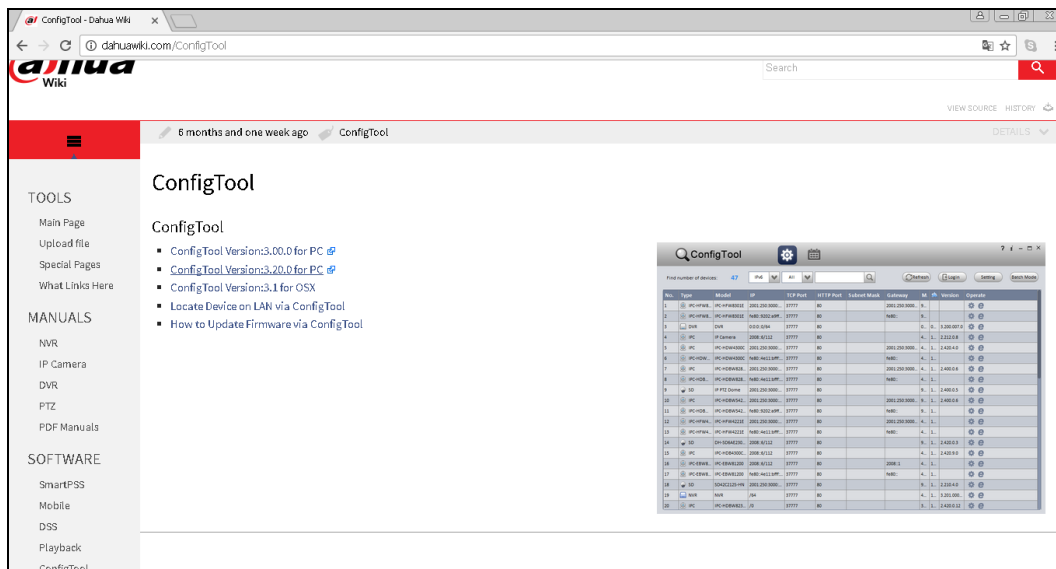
ConfigTool - Dahua Wiki ×

dahuawiki.com/ConfigTool

alhua Wiki

Search

VIEW SOURCE HISTORY

6 months and one week ago ConfigTool

DETAILS

TOOLS
Main Page
Upload file
Special Pages
What Links Here

MANUALS
NVR
IP Camera
DVR
PTZ
PDF Manuals

SOFTWARE
SmartPSS
Mobile
DSS
Playback
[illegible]

ConfigTool

ConfigTool

- ConfigTool Version:3.00.0 for PC
- ConfigTool Version:3.20.0 for PC
- ConfigTool Version:3.1 for OSX
- Locate Device on LAN via ConfigTool
- How to Update Firmware via ConfigTool

ConfigTool

Find number of devices: 47 IPv4 All

Refresh Login Setting Batch Mode

| No. | Type | Model | IP | TCP Port | HTTP Port | Subnet Mask | Gateway | M | Version | Operate |
|---|---|---|---|---|---|---|---|---|---|---|
| 1 | IPC-HFW8... | IPC-HFW8301E | 2001:250:3000... | 37777 | 80 | | 2001:250:3000... | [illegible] | | |
| 2 | IPC-HFW8... | IPC-HFW8301E | fe80::9202:a9ff... | 37777 | 80 | | fe80:: | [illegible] | | |
| 3 | DVR | DVR | 0.0.0.0/64 | 37777 | 80 | | | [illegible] | 3.200.0000 | |
| 4 | IPC | IP Camera | 2008::6/112 | 37777 | 80 | | | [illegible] | 2.212.0.8 | |
| 5 | IPC | IPC-HDW4300C | 2001:250:3000... | 37777 | 80 | | 2001:250:3000... | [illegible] | 2.420.4.0 | |
| 6 | IPC-HDW... | IPC-HDW4300C | fe80::4e11:bfff... | 37777 | 80 | | fe80:: | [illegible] | | |
| 7 | IPC | IPC-HDBW828... | 2001:250:3000... | 37777 | 80 | | 2001:250:3000... | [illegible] | 2.460.0.6 | |
| 8 | IPC-HDB... | IPC-HDBW828... | fe80::4e11:bfff... | 37777 | 80 | | fe80:: | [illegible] | | |
| 9 | SD | IP PTZ Dome | 2001:250:3000... | 37777 | 80 | | | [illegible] | 2.400.0.5 | |
| 10 | IPC | IPC-HDBW542... | 2001:250:3000... | 37777 | 80 | | 2001:250:3000... | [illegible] | 2.400.0.6 | |
| 11 | IPC-HDB... | IPC-HDBW542... | fe80::9202:a9ff... | 37777 | 80 | | fe80:: | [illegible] | | |
| 12 | IPC-HFW4... | IPC-HFW4221E | 2001:250:3000... | 37777 | 80 | | 2001:250:3000... | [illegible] | | |
| 13 | IPC-HFW4... | IPC-HFW4221E | fe80::4e11:bfff... | 37777 | 80 | | fe80:: | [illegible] | | |
| 14 | SD | DH-SD6AE230... | 2008::6/112 | 37777 | 80 | | | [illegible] | 2.420.0.3 | |
| 15 | IPC | IPC-HDB4300... | 2008::6/112 | 37777 | 80 | | | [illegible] | 2.420.9.0 | |
| 16 | IPC-EBW8... | IPC-EBW81200 | 2008::6/112 | 37777 | 80 | | 2008::1 | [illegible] | | |
| 17 | IPC-EBW8... | IPC-EBW81200 | fe80::4e11:bfff... | 37777 | 80 | | fe80:: | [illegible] | | |
| 18 | SD | SD42C212S-HN | 2001:250:3000... | 37777 | 80 | | | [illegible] | 2.210.4.0 | |
| 19 | NVR | NVR | /64 | 37777 | 80 | | | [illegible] | 3.201.000... | |
| 20 | IPC | IPC-HDBW823... | /0 | 37777 | 80 | | | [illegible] | 2.420.0.12 | |